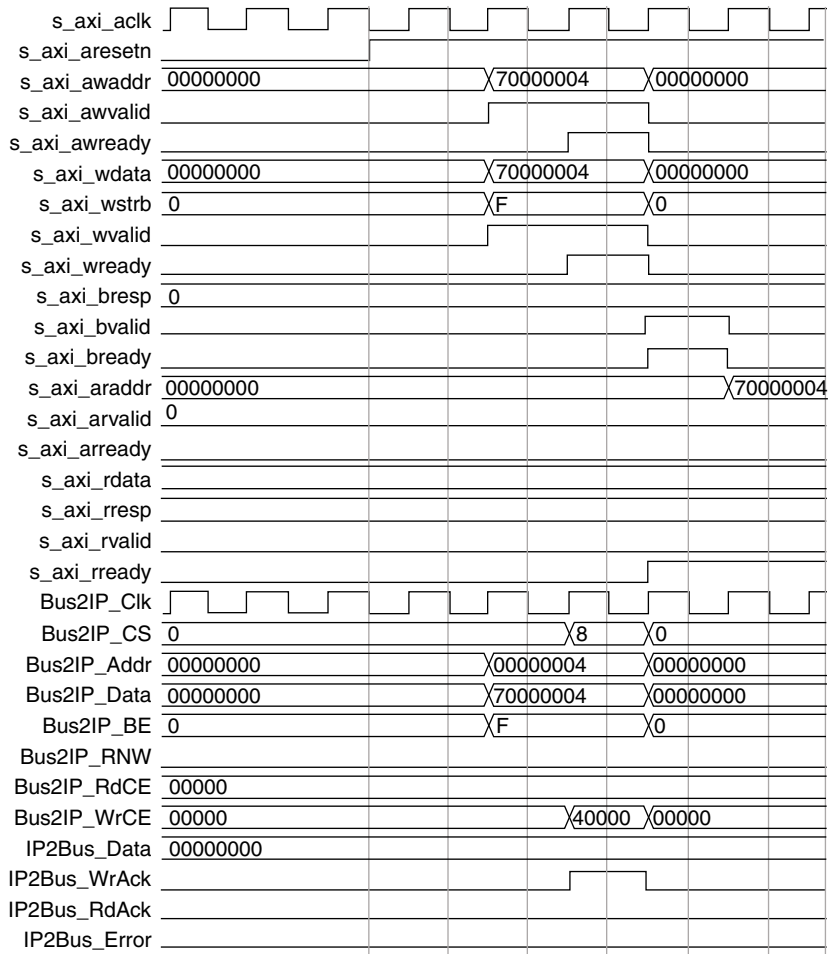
s_axi_aclk
s_axi_aresetn
s_axi_awaddr 00000000 70000004 00000000
s_axi_awvalid
s_axi_awready
s_axi_wdata 00000000 70000004 00000000
s_axi_wstrb 0 F 0
s_axi_wvalid
s_axi_wready
s_axi_bresp 0
s_axi_bvalid
s_axi_bready
s_axi_araddr 00000000 70000004
s_axi_arvalid 0
s_axi_arready
s_axi_rdata
s_axi_rresp
s_axi_rvalid
s_axi_rready
Bus2IP_Clk
Bus2IP_CS 0 8 0
Bus2IP_Addr 00000000 00000004 00000000
Bus2IP_Data 00000000 70000004 00000000
Bus2IP_BE 0 F 0
Bus2IP_RNW
Bus2IP_RdCE 00000
Bus2IP_WrCE 00000 40000 00000
IP2Bus_Data 00000000
IP2Bus_WrAck
IP2Bus_RdAck
IP2Bus_Error